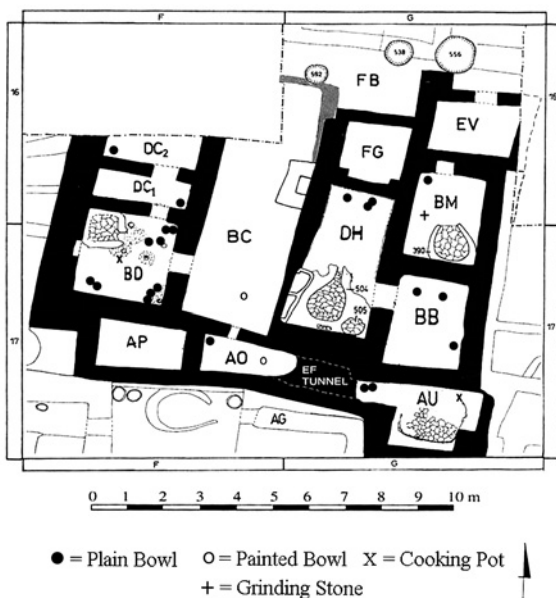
F
G
16
16
532
538
556
FB
EV
FG
DC$_2$
DC$_1$
BM
BC
DH
390
X
BD
504
505
BB
17
17
AP
AO
EF TUNNEL
AU
X
AG
F
G
0 1 2 3 4 5 6 7 8 9 10 m
● = Plain Bowl  ○ = Painted Bowl  X = Cooking Pot
+ = Grinding Stone